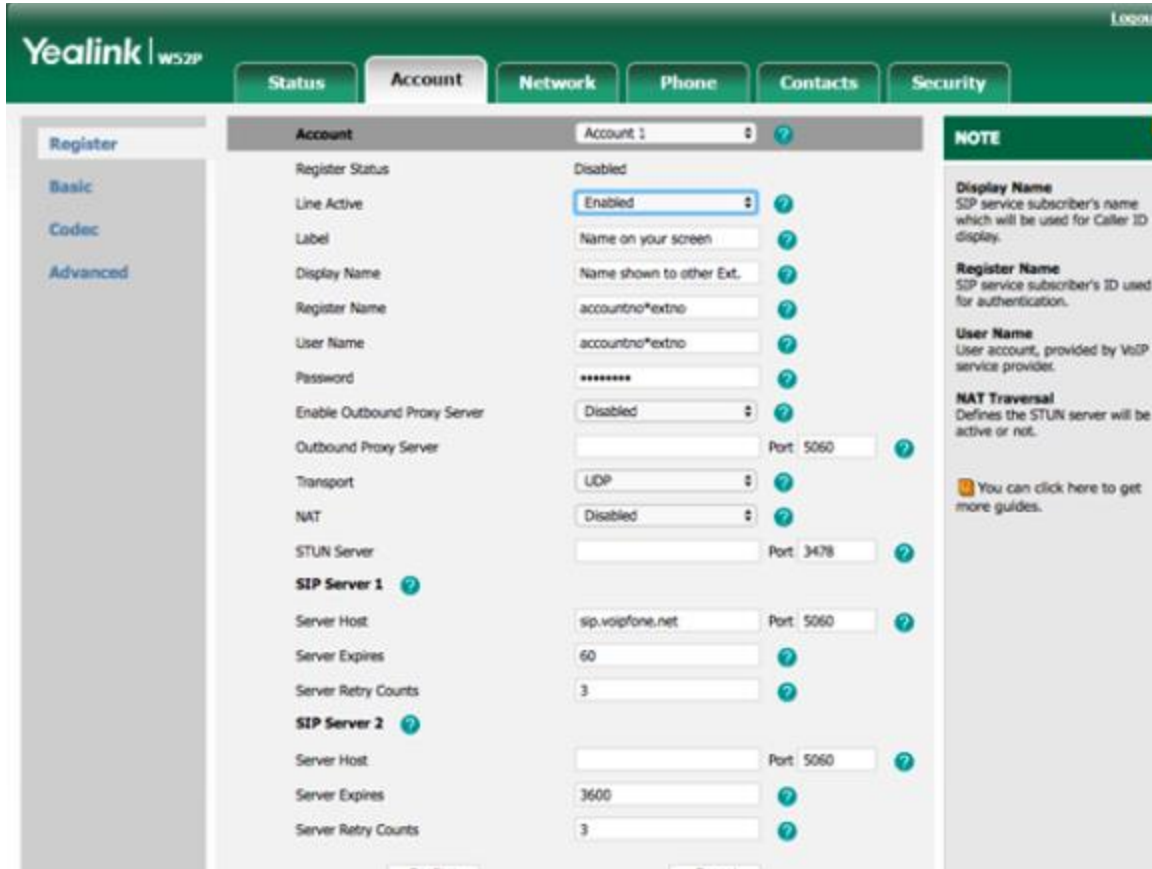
Logou

Yealink | W52P

Status
Account
Network
Phone
Contacts
Security

Register
Basic
Codec
Advanced

Account | Account 1
Register Status | Disabled
Line Active | Enabled
Label | Name on your screen
Display Name | Name shown to other Ext.
Register Name | accountno*extno
User Name | accountno*extno
Password | •••••••••
Enable Outbound Proxy Server | Disabled
Outbound Proxy Server | Port 5060
Transport | UDP
NAT | Disabled
STUN Server | Port 3478
SIP Server 1
Server Host | sip.voipfone.net | Port 5060
Server Expires | 60
Server Retry Counts | 3
SIP Server 2
Server Host | Port 5060
Server Expires | 3600
Server Retry Counts | 3

NOTE

Display Name
SIP service subscriber's name which will be used for Caller ID display.

Register Name
SIP service subscriber's ID used for authentication.

User Name
User account, provided by VoIP service provider.

NAT Traversal
Defines the STUN server will be active or not.

You can click here to get more guides.